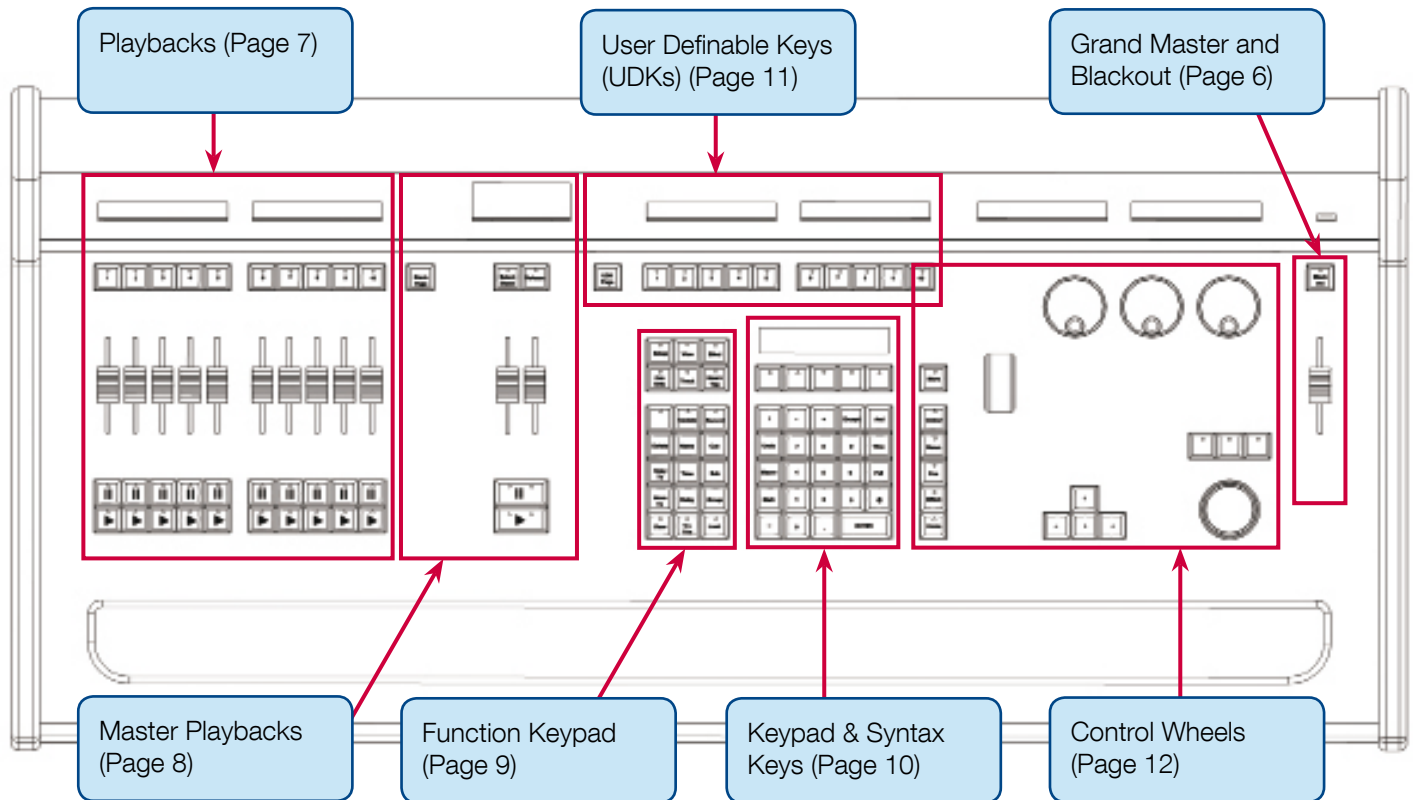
Playbacks (Page 7)

User Definable Keys (UDKs) (Page 11)

Grand Master and Blackout (Page 6)

Master Playbacks (Page 8)

Function Keypad (Page 9)

Keypad & Syntax Keys (Page 10)

Control Wheels (Page 12)